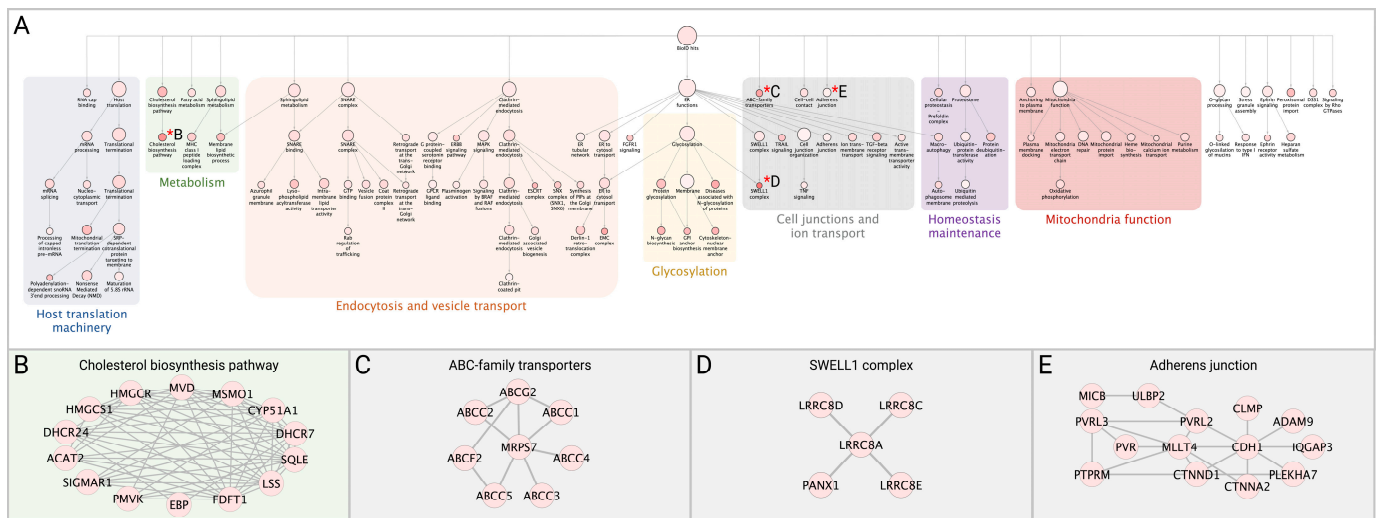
A

BioID hits

RNA cap binding
Host translation
mRNA processing
Translational termination
mRNA splicing
Nucleo-cytoplasmic transport
Translational termination
Processing of capped intronless pre-mRNA
Mitochondrial translation termination
SRP-dependent cotranslational protein targeting to membrane
Polyadenylation-dependent snoRNA 3'end processing
Nonsense Mediated Decay (NMD)
Maturation of 5.8S rRNA
Host translation machinery

Cholesterol biosynthesis pathway
Fatty acid metabolism
Sphingolipid metabolism
*B
Cholesterol biosynthesis pathway
MHC class I peptide loading complex
Membrane lipid biosynthetic process
Metabolism

Sphingolipid metabolism
SNARE complex
Clathrin-mediated endocytosis
SNARE binding
SNARE complex
Retrograde transport at the trans-Golgi network
G protein-coupled serotonin receptor binding
ERBB signaling pathway
MAPK signaling
Clathrin-mediated endocytosis
Azurophil granule membrane
Lyso-phospholipid acyltransferase activity
Intra-membrane lipid transporter activity
GTP binding
Vesicle fusion
Coat protein complex II
Retrograde transport at the trans-Golgi network
GPCR ligand binding
Plasminogen activation
Signaling by BRAF and RAF fusions
Clathrin-mediated endocytosis
ESCRT complex
SNX complex (SNX1, SNX5)
Synthesis of PIPs at the Golgi membrane
Rab regulation of trafficking
Clathrin-mediated endocytosis
Golgi associated vesicle biogenesis
Derlin-1 retro-translocation complex
Clathrin-coated pit
Endocytosis and vesicle transport

ER functions
ER tubular network
ER to cytosol transport
FGFR1 signaling
ER to cytosol transport
EMC complex
Glycosylation
Protein glycosylation
Membrane
Diseases associated with N-glycosylation of proteins
N-glycan biosynthesis
GPI anchor biosynthesis
Cytoskeleton-nuclear membrane anchor
Glycosylation

*C
ABC-family transporters
Cell-cell contact
*E
Adherens junction
SWELL1 complex
TRAIL signaling
Cell junction organization
Adherens junction
Ion trans-membrane transport
TGF-beta receptor signaling
Active trans-membrane transporter activity
*D
SWELL1 complex
TNF signaling
Cell junctions and ion transport

Cellular proteostasis
Proteasome
Prefoldin complex
Macro-autophagy
Ubiquitin-protein transferase activity
Protein deubiquitin-ation
Auto-phagosome membrane
Ubiquitin mediated proteolysis
Homeostasis maintenance

Anchoring to plasma membrane
Mitochondria function
Plasma membrane docking
Mitochondria electron transport chain
DNA repair
Mitochondrial protein import
Heme bio-synthesis
Mitochondrial calcium ion transport
Purine metabolism
Oxidative phosphorylation
Mitochondria function

O-glycan processing
Stress granule assembly
Ephrin signaling
Peroxisomal protein import
OST complex
Signaling by Rho GTPases
O-linked glycosylation of mucins
Response to type I IFN
Ephrin receptor activity
Heparan sulfate metabolism

B
Cholesterol biosynthesis pathway
HMGCR MVD MSMO1 HMGCS1 CYP51A1 DHCR24 DHCR7 ACAT2 SQLE SIGMAR1 LSS PMVK EBP FDFT1

C
ABC-family transporters
ABCG2 ABCC2 ABCC1 MRPS7 ABCF2 ABCC4 ABCC5 ABCC3

D
SWELL1 complex
LRRC8D LRRC8C LRRC8A PANX1 LRRC8E

E
Adherens junction
MICB ULBP2 CLMP PVRL2 ADAM9 PVRL3 PVR MLLT4 CDH1 IQGAP3 PTPRM CTNND1 PLEKHA7 CTNNA2